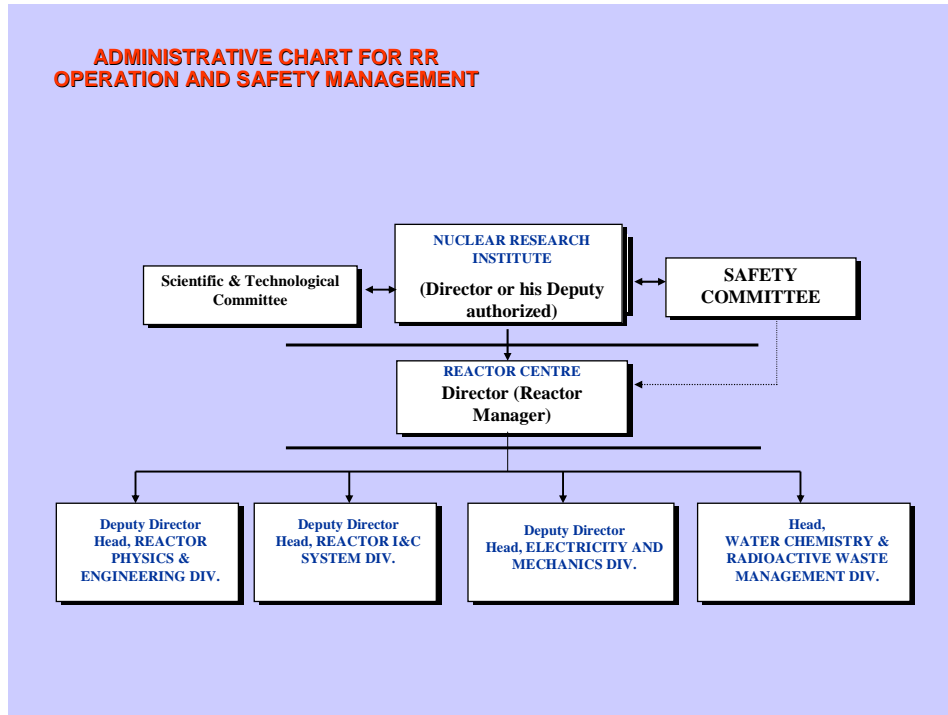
ADMINISTRATIVE CHART FOR RR OPERATION AND SAFETY MANAGEMENT

Scientific & Technological Committee

NUCLEAR RESEARCH INSTITUTE

(Director or his Deputy authorized)

SAFETY COMMITTEE

REACTOR CENTRE

Director (Reactor Manager)

Deputy Director Head, REACTOR PHYSICS & ENGINEERING DIV.

Deputy Director Head, REACTOR I&C SYSTEM DIV.

Deputy Director Head, ELECTRICITY AND MECHANICS DIV.

Head, WATER CHEMISTRY & RADIOACTIVE WASTE MANAGEMENT DIV.